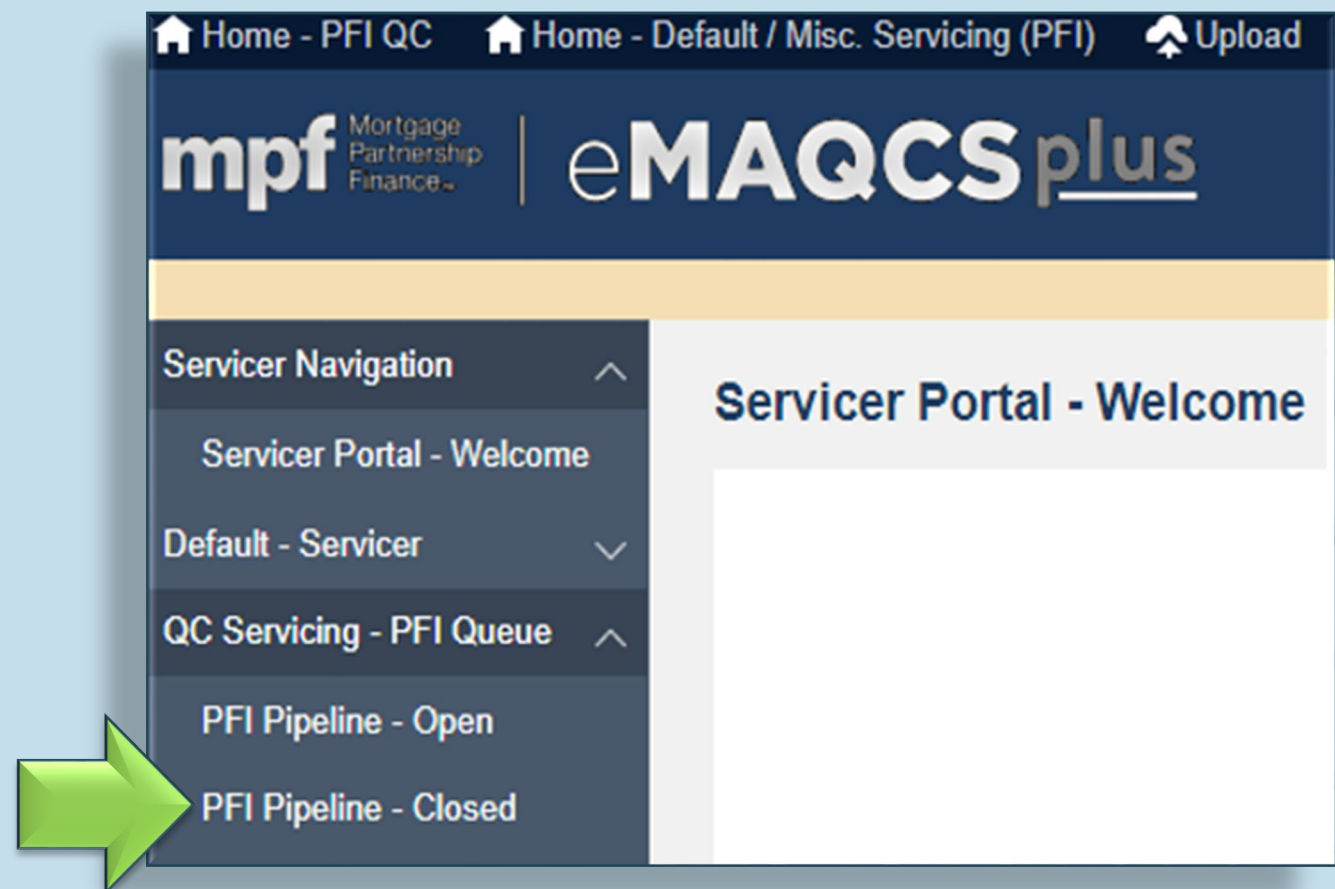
Home - PFI QC   Home - Default / Misc. Servicing (PFI)   Upload

mpf Mortgage Partnership Finance | eMAQCS plus

Servicer Navigation

Servicer Portal - Welcome

Default - Servicer

QC Servicing - PFI Queue

PFI Pipeline - Open

PFI Pipeline - Closed

Servicer Portal - Welcome